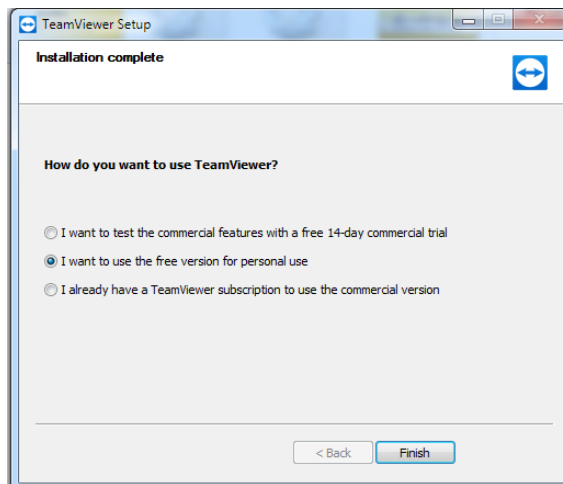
TeamViewer Setup

Installation complete

How do you want to use TeamViewer?

I want to test the commercial features with a free 14-day commercial trial

I want to use the free version for personal use

I already have a TeamViewer subscription to use the commercial version

< Back

Finish